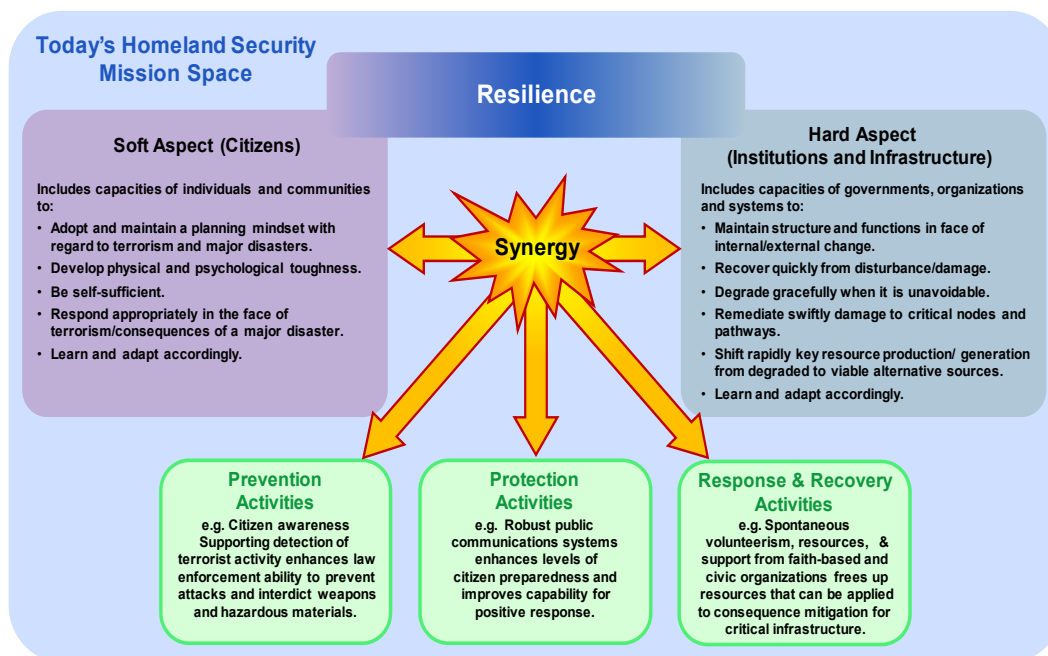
Today's Homeland Security Mission Space

Resilience

Soft Aspect (Citizens)

Includes capacities of individuals and communities to:

• Adopt and maintain a planning mindset with regard to terrorism and major disasters.
• Develop physical and psychological toughness.
• Be self-sufficient.
• Respond appropriately in the face of terrorism/consequences of a major disaster.
• Learn and adapt accordingly.

Synergy

Hard Aspect (Institutions and Infrastructure)

Includes capacities of governments, organizations and systems to:

• Maintain structure and functions in face of internal/external change.
• Recover quickly from disturbance/damage.
• Degrade gracefully when it is unavoidable.
• Remediate swiftly damage to critical nodes and pathways.
• Shift rapidly key resource production/ generation from degraded to viable alternative sources.
• Learn and adapt accordingly.

Prevention Activities

e.g. Citizen awareness Supporting detection of terrorist activity enhances law enforcement ability to prevent attacks and interdict weapons and hazardous materials.

Protection Activities

e.g. Robust public communications systems enhances levels of citizen preparedness and improves capability for positive response.

Response & Recovery Activities

e.g. Spontaneous volunteerism, resources, & support from faith-based and civic organizations frees up resources that can be applied to consequence mitigation for critical infrastructure.